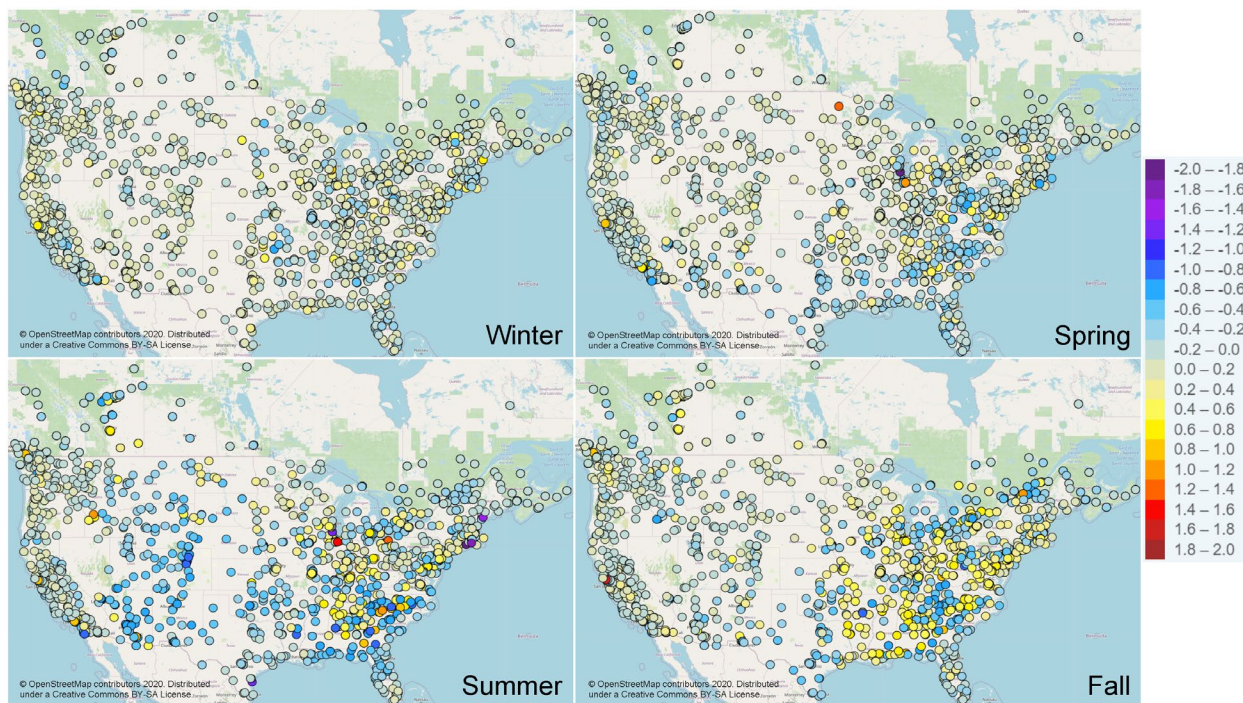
© OpenStreetMap contributors 2020. Distributed under a Creative Commons BY-SA License

Winter

© OpenStreetMap contributors 2020. Distributed under a Creative Commons BY-SA License

Spring

© OpenStreetMap contributors 2020. Distributed under a Creative Commons BY-SA License

Summer

© OpenStreetMap contributors 2020. Distributed under a Creative Commons BY-SA License

Fall

-2.0 – -1.8
-1.8 – -1.6
-1.6 – -1.4
-1.4 – -1.2
-1.2 – -1.0
-1.0 – -0.8
-0.8 – -0.6
-0.6 – -0.4
-0.4 – -0.2
-0.2 – 0.0
0.0 – 0.2
0.2 – 0.4
0.4 – 0.6
0.6 – 0.8
0.8 – 1.0
1.0 – 1.2
1.2 – 1.4
1.4 – 1.6
1.6 – 1.8
1.8 – 2.0